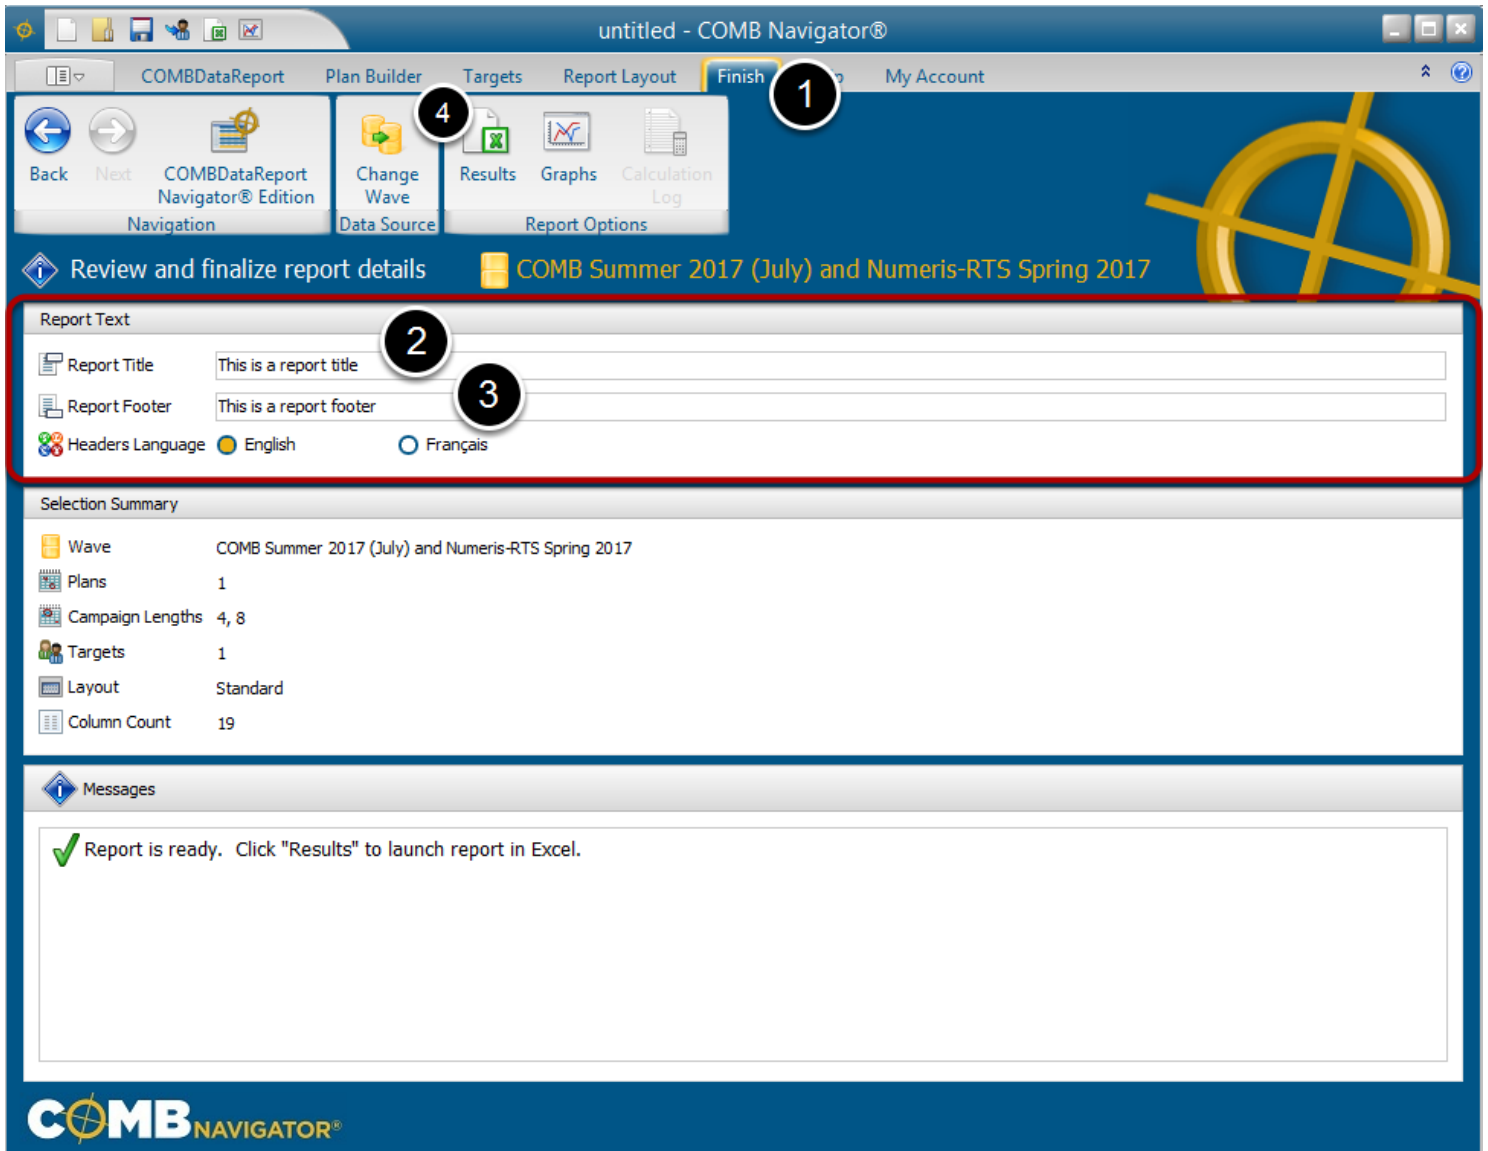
untitled - COMB Navigator®

COMBDataReport Plan Builder Targets Report Layout Finish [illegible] My Account

1

4

Back Next COMBDataReport Navigator® Edition

Navigation

Change Wave

Data Source

Results Graphs Calculation Log

Report Options

Review and finalize report details

COMB Summer 2017 (July) and Numeris-RTS Spring 2017

Report Text

2

Report Title This is a report title

3

Report Footer This is a report footer

Headers Language English Français

Selection Summary

| | |
|---|---|
| Wave | COMB Summer 2017 (July) and Numeris-RTS Spring 2017 |
| Plans | 1 |
| Campaign Lengths | 4, 8 |
| Targets | 1 |
| Layout | Standard |
| Column Count | 19 |

Messages

Report is ready. Click "Results" to launch report in Excel.

COMB NAVIGATOR®